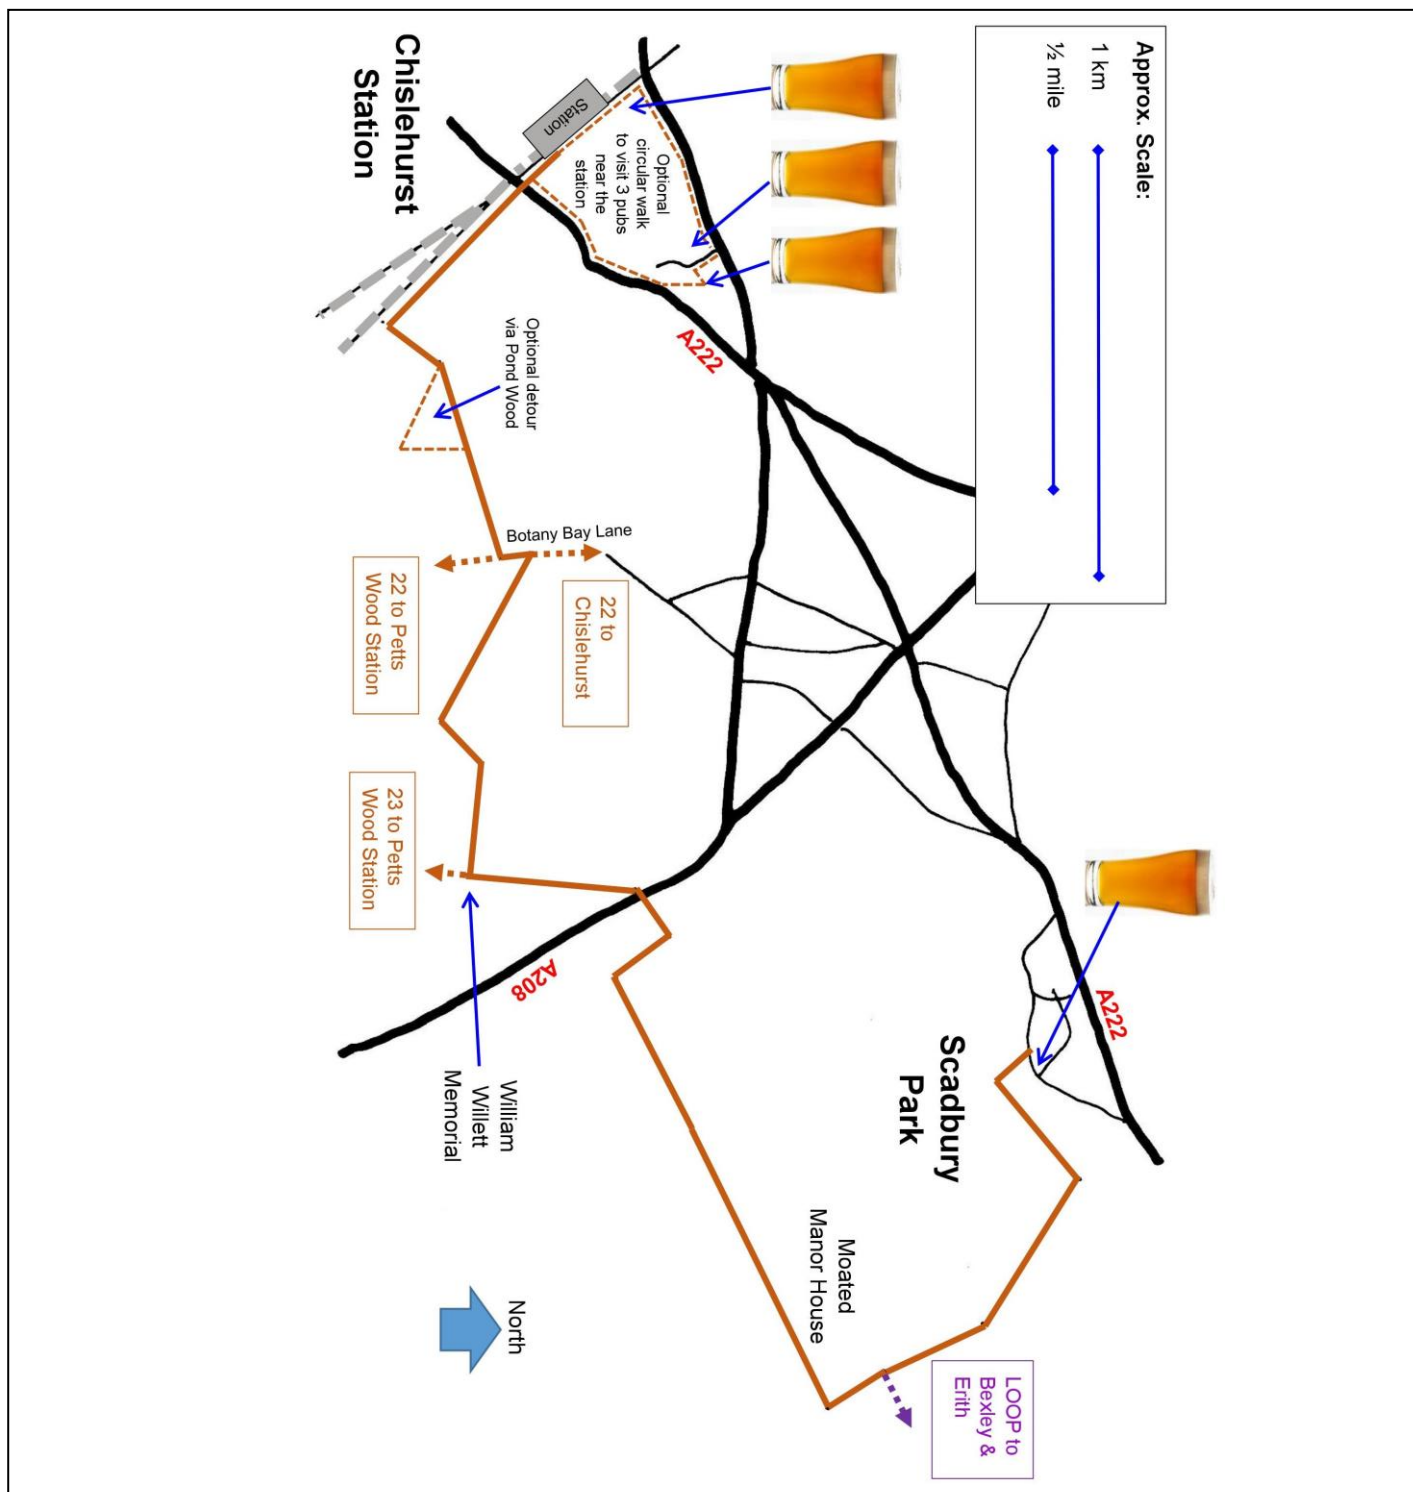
Approx. Scale:
1 km
½ mile

Chislehurst Station

Station

Optional circular walk to visit 3 pubs near the station

A222

Optional detour via Pond Wood

Botany Bay Lane

22 to Chislehurst

22 to Petts Wood Station

23 to Petts Wood Station

A208

William Willett Memorial

Scadbury Park

A222

Moated Manor House

North

LOOP to Bexley & Erith